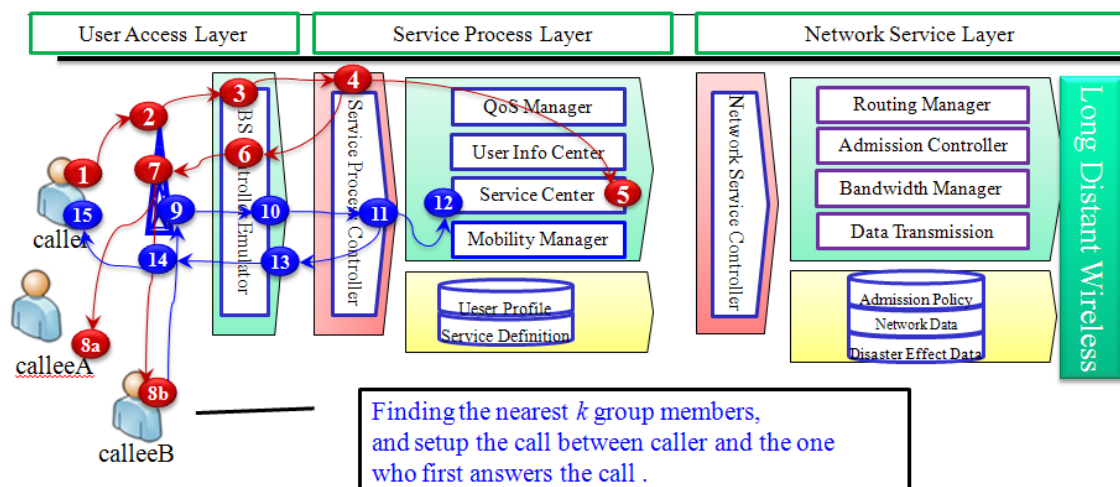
User Access Layer

Service Process Layer

Network Service Layer

1
2
3
4
5
6
7
8a
8b
9
10
11
12
13
14
15

caller

calleeA

calleeB

BS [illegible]troller Emulator

Service Process Controller

QoS Manager

User Info Center

Service Center

Mobility Manager

User Profile

Service Definition

Network Service Controller

Routing Manager

Admission Controller

Bandwidth Manager

Data Transmission

Admission Policy

Network Data

Disaster Effect Data

Long Distant Wireless

Finding the nearest $k$ group members, and setup the call between caller and the one who first answers the call .